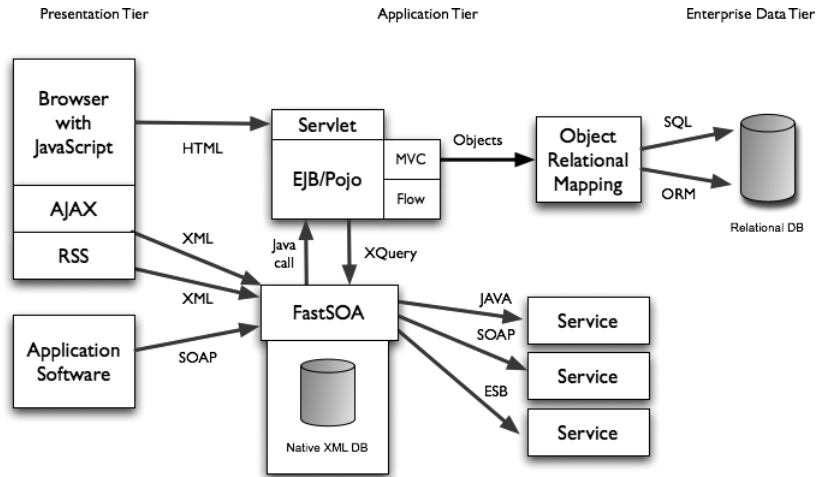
Presentation Tier

Application Tier

Enterprise Data Tier

Browser with JavaScript

AJAX

RSS

Application Software

HTML

XML

XML

SOAP

Servlet

EJB/Pojo

MVC

Flow

Java call

XQuery

FastSOA

Native XML DB

Objects

Object Relational Mapping

SQL

ORM

Relational DB

JAVA

SOAP

ESB

Service

Service

Service